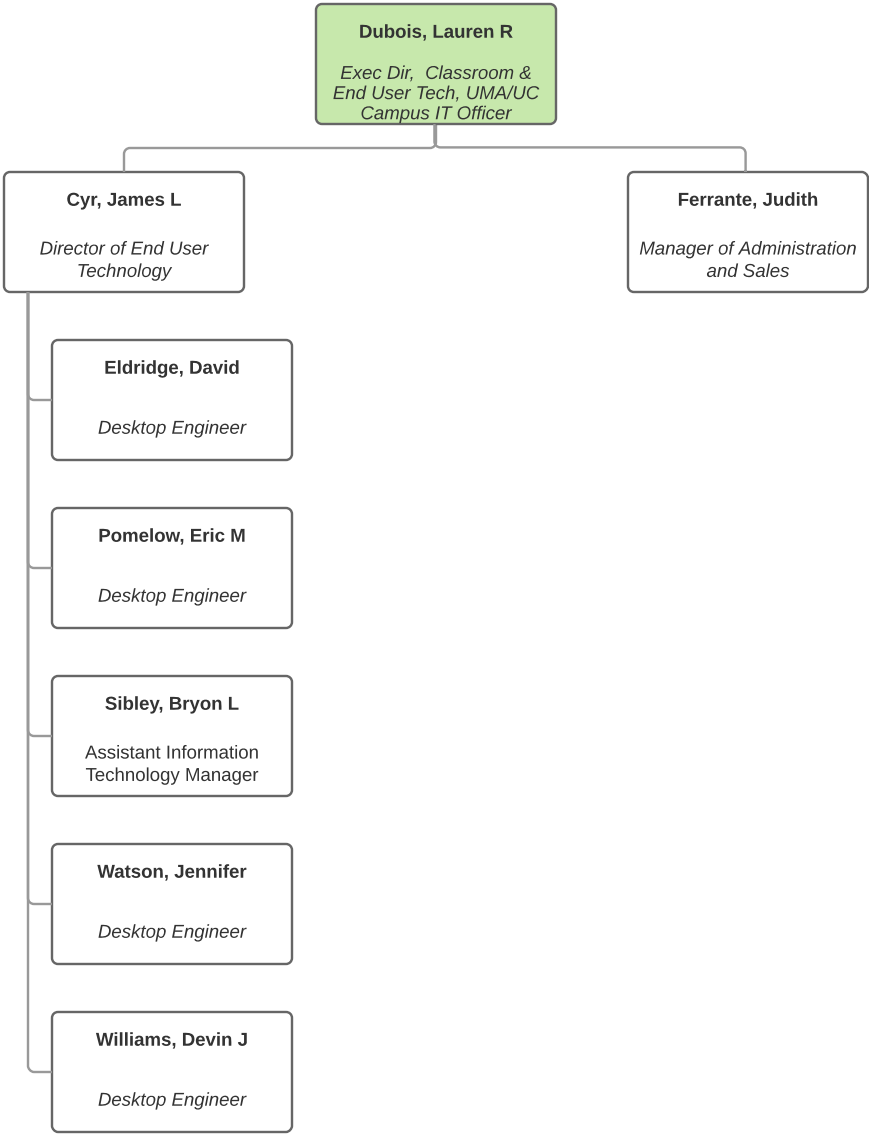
Dubois, Lauren R

Exec Dir,  Classroom & End User Tech, UMA/UC Campus IT Officer

Cyr, James L

Director of End User Technology

Ferrante, Judith

Manager of Administration and Sales

Eldridge, David

Desktop Engineer

Pomelow, Eric M

Desktop Engineer

Sibley, Bryon L

Assistant Information Technology Manager

Watson, Jennifer

Desktop Engineer

Williams, Devin J

Desktop Engineer